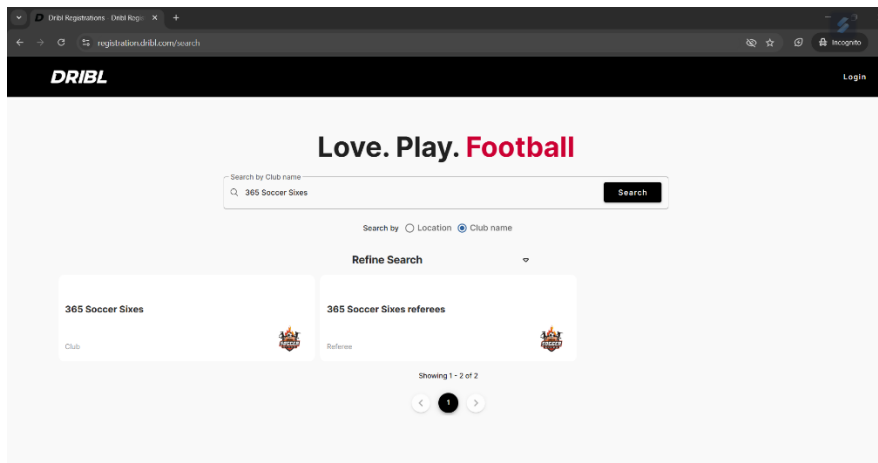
Dribl Registrations · Dribl Regis ×

registration.dribl.com/search

Incognito

DRIBL

Login

Love. Play. Football

Search by Club name

365 Soccer Sixes

Search

Search by Location Club name

Refine Search

365 Soccer Sixes

Club

365 Soccer Sixes referees

Referee

Showing 1 - 2 of 2

1